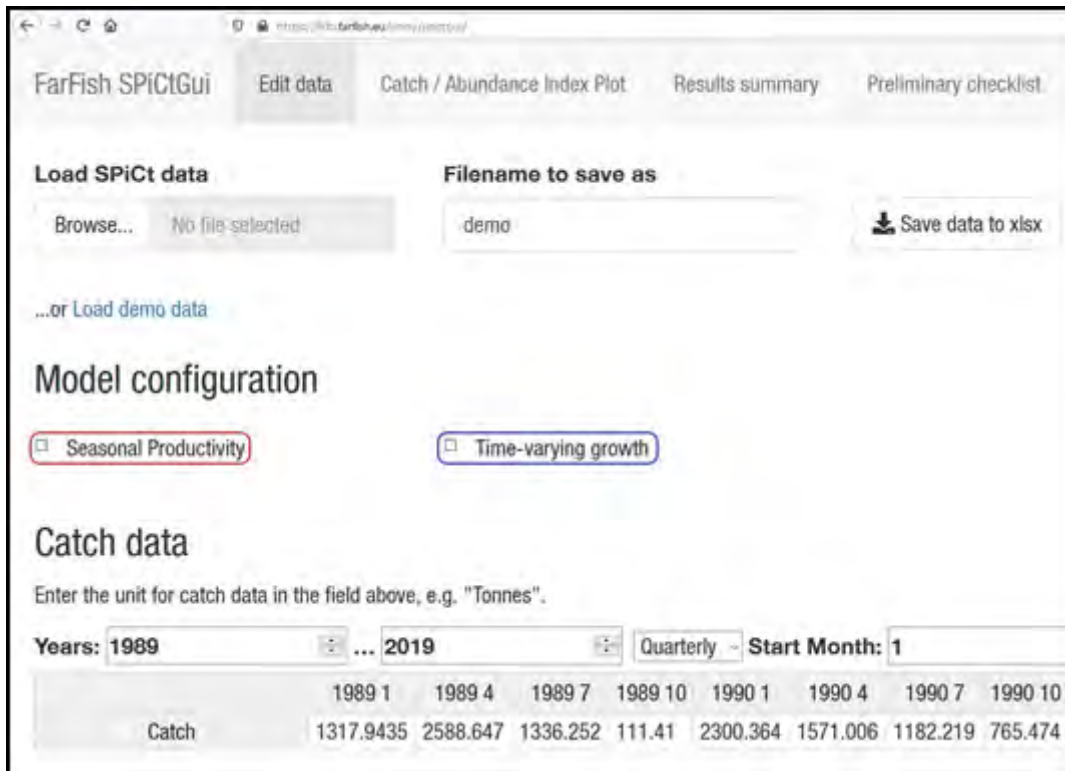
https://tbb.farfish.eu/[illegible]

FarFish SPiCtGui Edit data Catch / Abundance Index Plot Results summary Preliminary checklist

Load SPiCt data

Browse... No file selected

Filename to save as

demo

Save data to xlsx

...or Load demo data

Model configuration

Seasonal Productivity

Time-varying growth

Catch data

Enter the unit for catch data in the field above, e.g. "Tonnes".

Years: 1989 ... 2019 Quarterly Start Month: 1

| | 1989 1 | 1989 4 | 1989 7 | 1989 10 | 1990 1 | 1990 4 | 1990 7 | 1990 10 |
|---|---|---|---|---|---|---|---|---|
| Catch | 1317.9435 | 2588.647 | 1336.252 | 111.41 | 2300.364 | 1571.006 | 1182.219 | 765.474 |